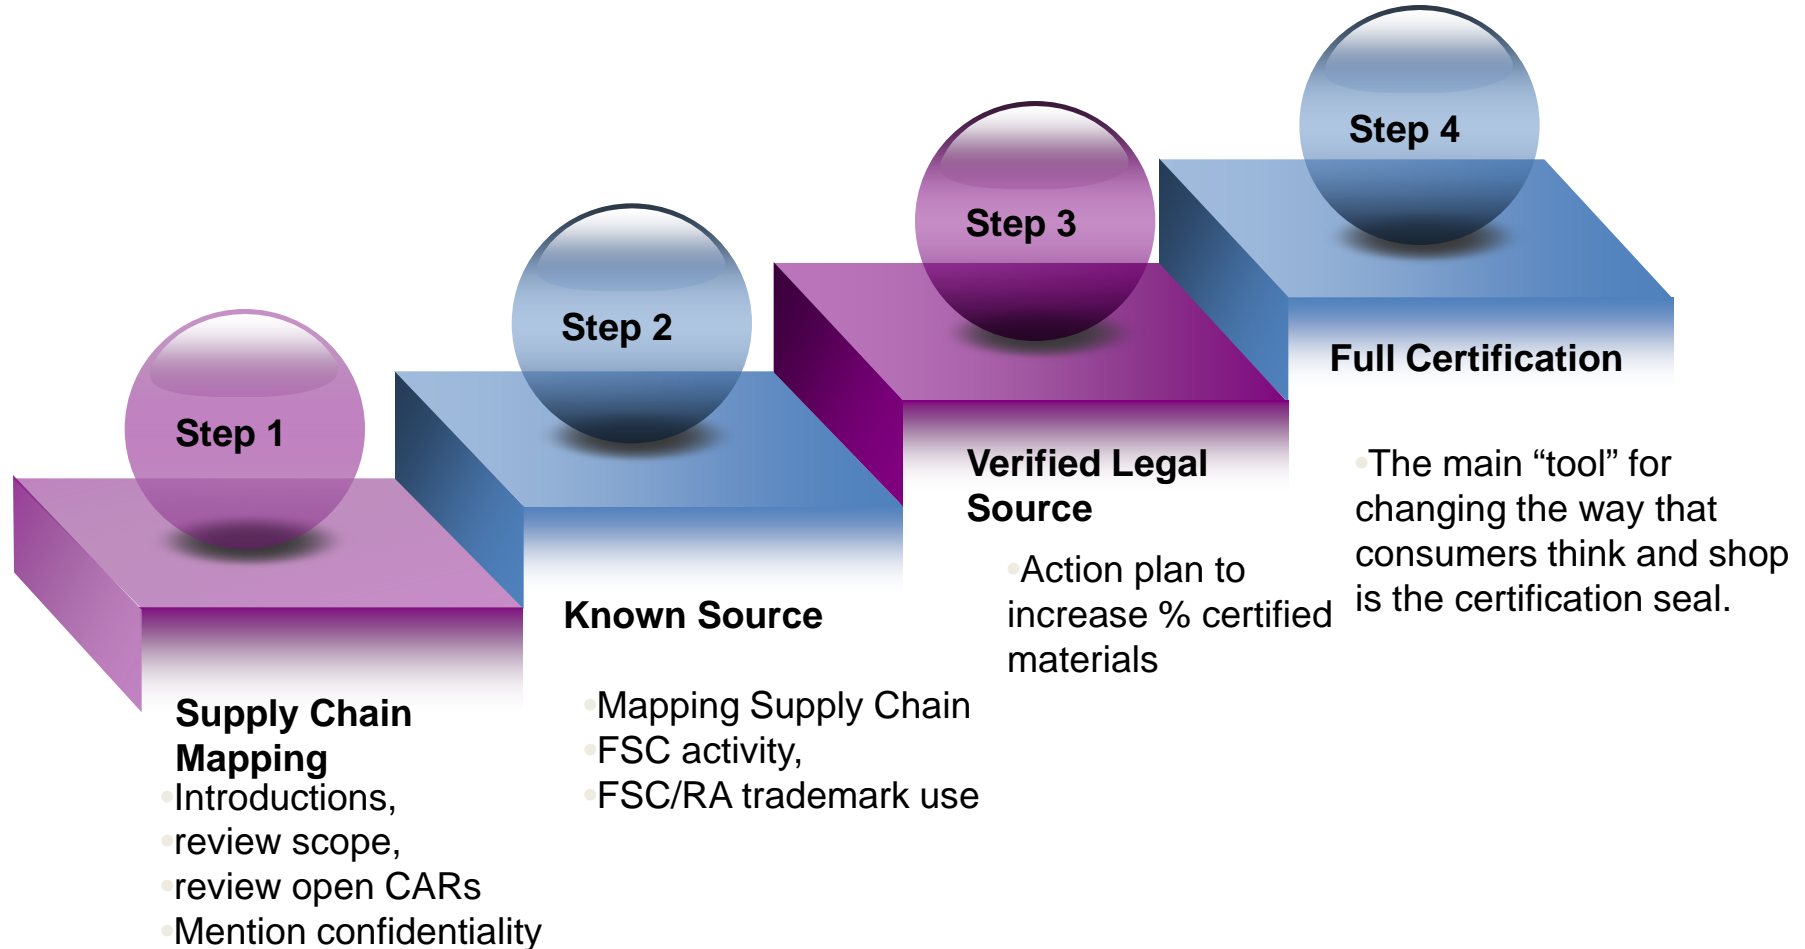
Step 1

Supply Chain Mapping

Introductions,
review scope,
review open CARs
Mention confidentiality

Step 2

Known Source

Mapping Supply Chain
FSC activity,
FSC/RA trademark use

Step 3

Verified Legal Source

Action plan to increase % certified materials

Step 4

Full Certification

The main “tool” for changing the way that consumers think and shop is the certification seal.